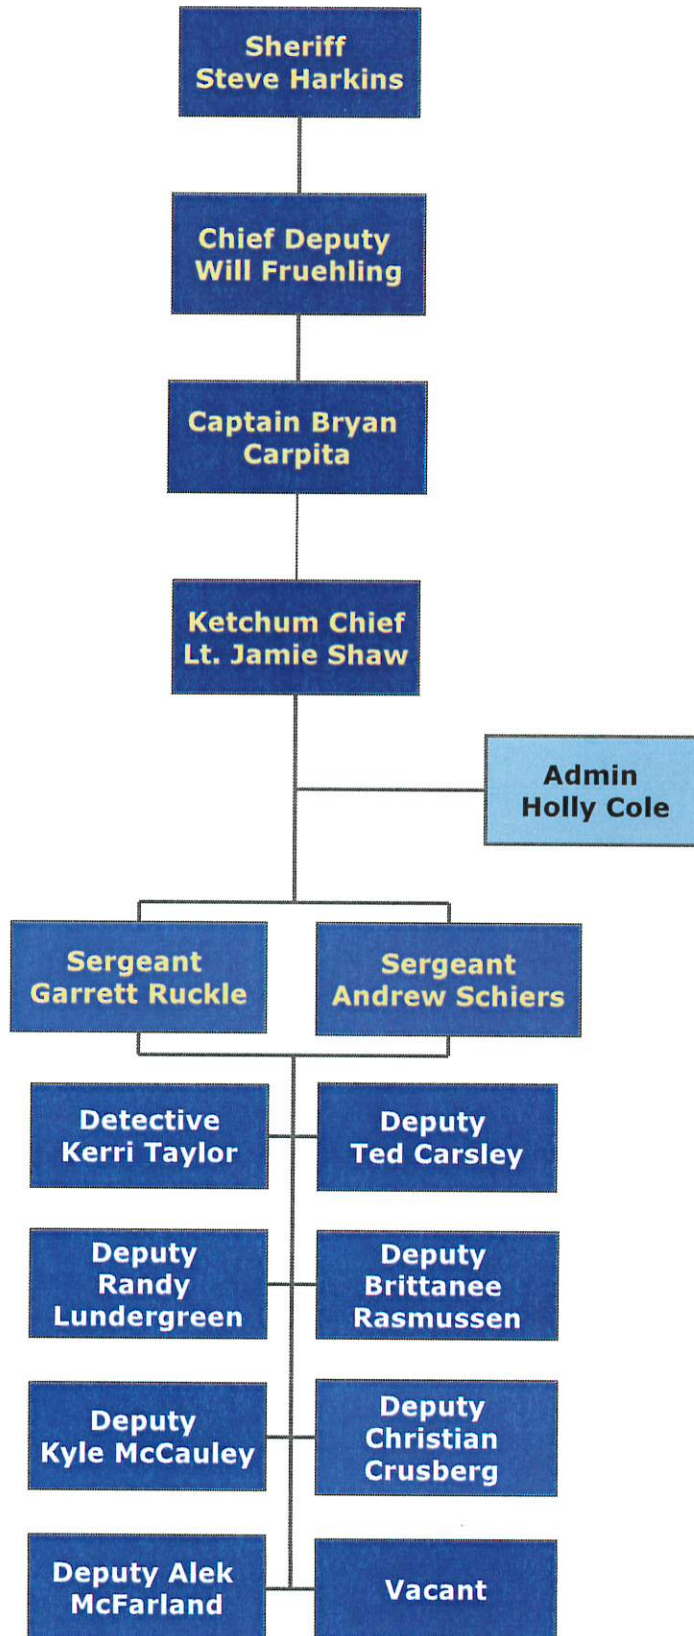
Sheriff
Steve Harkins

Chief Deputy
Will Fruehling

Captain Bryan
Carpita

Ketchum Chief
Lt. Jamie Shaw

Admin
Holly Cole

Sergeant
Garrett Ruckle

Sergeant
Andrew Schiers

Detective
Kerri Taylor

Deputy
Ted Carsley

Deputy
Randy
Lundergreen

Deputy
Brittanee
Rasmussen

Deputy
Kyle McCauley

Deputy
Christian
Crusberg

Deputy Alek
McFarland

Vacant